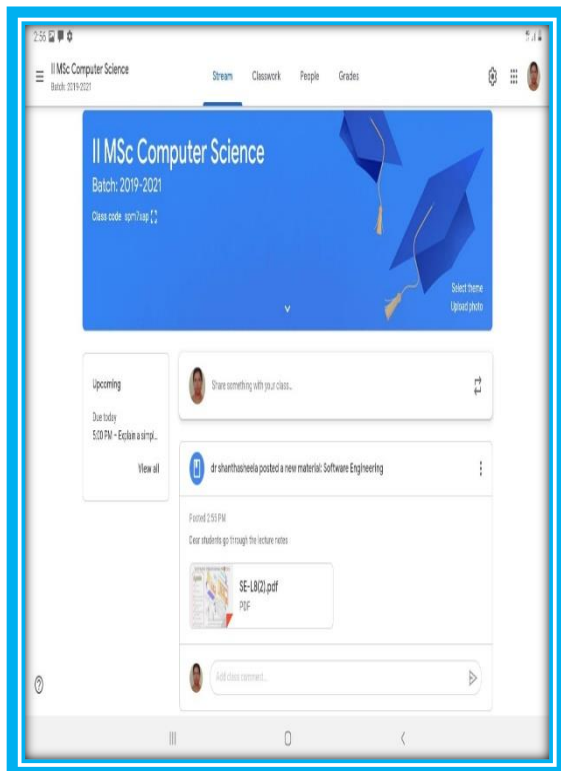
2:56

II MSc Computer Science
Batch: 2019-2021

Stream Classwork People Grades

II MSc Computer Science
Batch: 2019-2021
Class code spm7uap

Select theme
Upload photo

Upcoming
Due today
5:00 PM – Explain a simpl...
View all

Share something with your class...

dr shanthasheela posted a new material: Software Engineering

Posted 2:55 PM
Dear students go through the lecture notes

SE-L8(2).pdf
PDF

Add class comment...